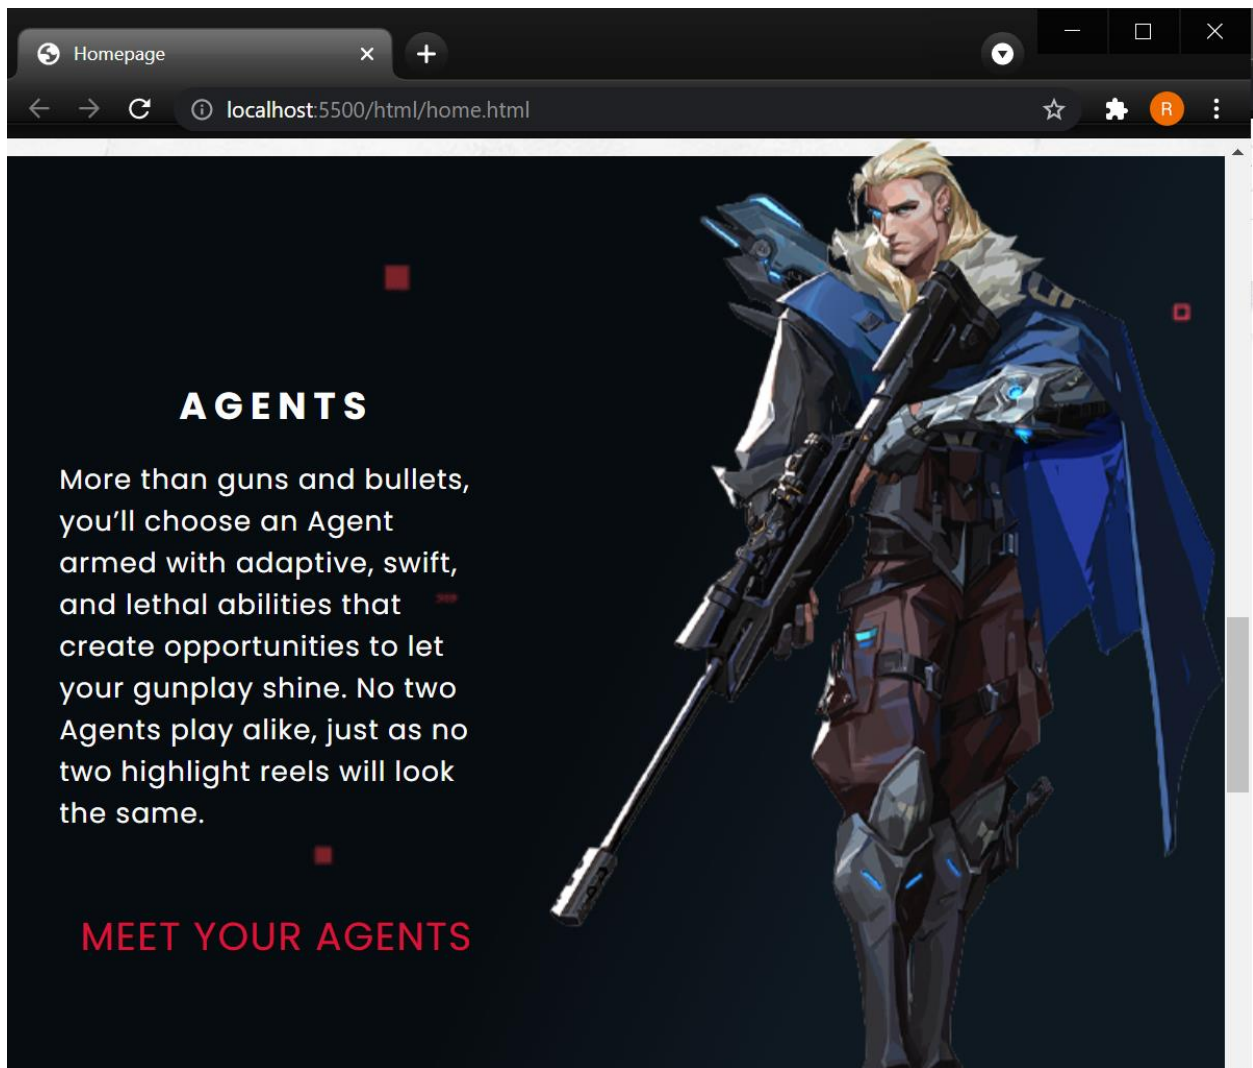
Homepage

localhost:5500/html/home.html

R

AGENTS

More than guns and bullets, you'll choose an Agent armed with adaptive, swift, and lethal abilities that create opportunities to let your gunplay shine. No two Agents play alike, just as no two highlight reels will look the same.

MEET YOUR AGENTS